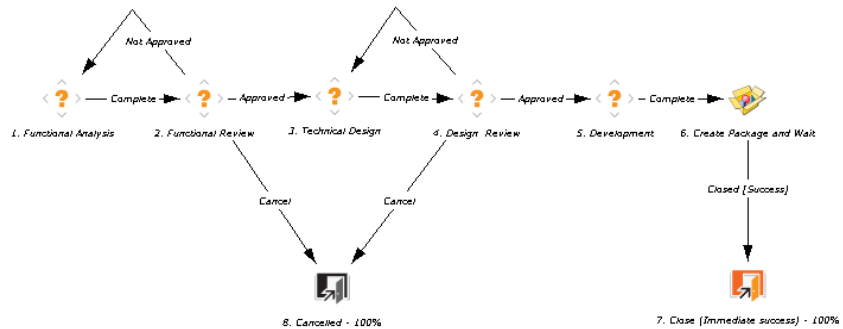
Not Approved

Not Approved

Complete

Approved

Complete

Approved

Complete

1. Functional Analysis

2. Functional Review

3. Technical Design

4. Design Review

5. Development

6. Create Package and Wait

Cancel

Cancel

Closed [Success]

8. Cancelled - 100%

7. Close (Immediate success) - 100%